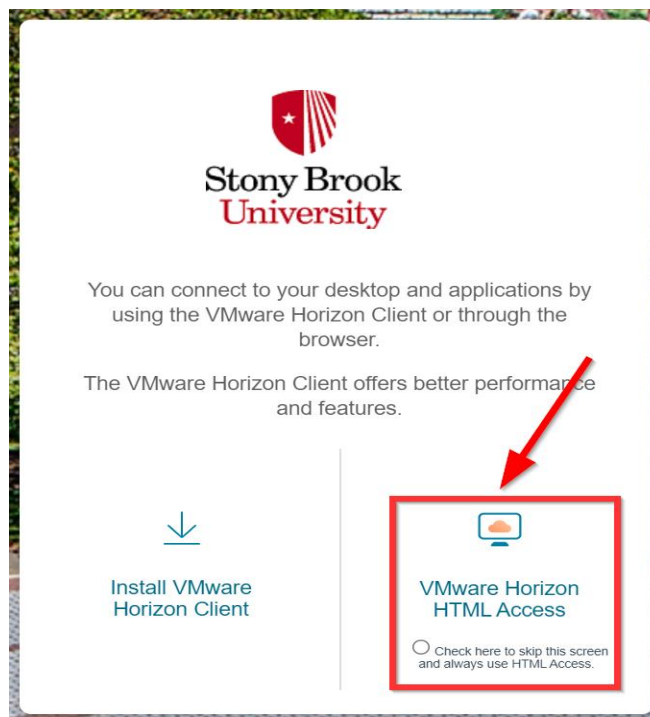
Stony Brook
University

You can connect to your desktop and applications by using the VMware Horizon Client or through the browser.

The VMware Horizon Client offers better performance and features.

Install VMware Horizon Client

VMware Horizon HTML Access

Check here to skip this screen and always use HTML Access.